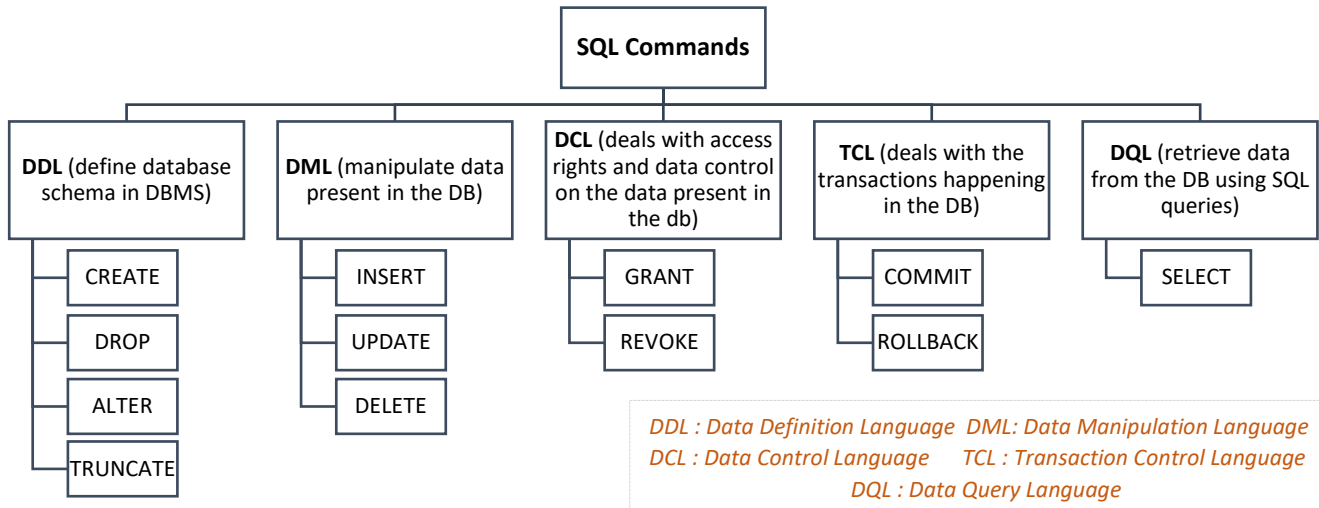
SQL Commands

DDL (define database schema in DBMS)

CREATE

DROP

ALTER

TRUNCATE

DML (manipulate data present in the DB)

INSERT

UPDATE

DELETE

DCL (deals with access rights and data control on the data present in the db)

GRANT

REVOKE

TCL (deals with the transactions happening in the DB)

COMMIT

ROLLBACK

DQL (retrieve data from the DB using SQL queries)

SELECT

DDL : Data Definition Language DML: Data Manipulation Language
DCL : Data Control Language TCL : Transaction Control Language
DQL : Data Query Language